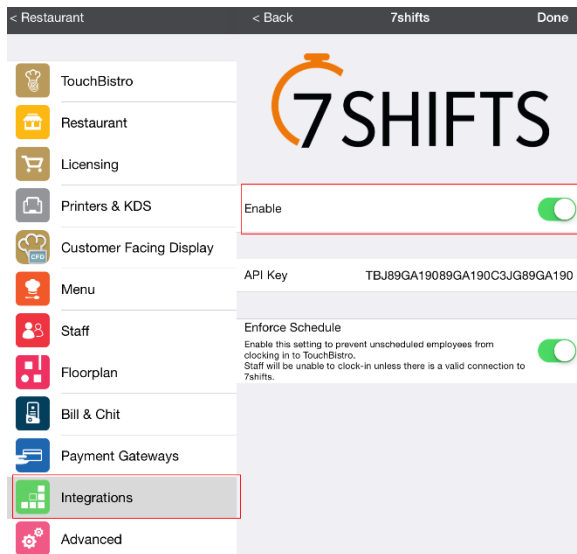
< Restaurant

TouchBistro

Restaurant

Licensing

Printers & KDS

CFD Customer Facing Display

Menu

Staff

Floorplan

Bill & Chit

Payment Gateways

Integrations

Advanced

< Back 7shifts Done

7SHIFTS

Enable

API Key TBJ89GA19089GA190C3JG89GA190

Enforce Schedule

Enable this setting to prevent unscheduled employees from clocking in to TouchBistro. Staff will be unable to clock-in unless there is a valid connection to 7shifts.